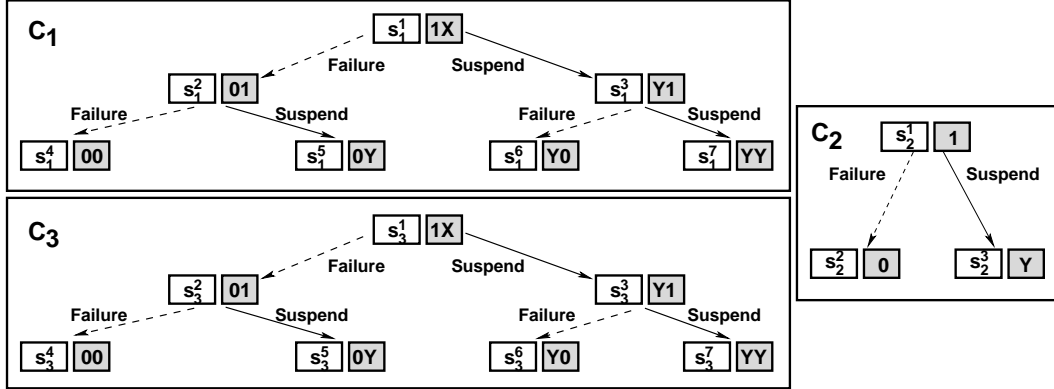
$C_1$

$s_1^1$ 1X

Failure

Suspend

$s_1^2$ 01

$s_1^3$ Y1

Failure

Suspend

Failure

Suspend

$s_1^4$ 00

$s_1^5$ 0Y

$s_1^6$ Y0

$s_1^7$ YY

$C_3$

$s_3^1$ 1X

Failure

Suspend

$s_3^2$ 01

$s_3^3$ Y1

Failure

Suspend

Failure

Suspend

$s_3^4$ 00

$s_3^5$ 0Y

$s_3^6$ Y0

$s_3^7$ YY

$C_2$

$s_2^1$ 1

Failure

Suspend

$s_2^2$ 0

$s_2^3$ Y